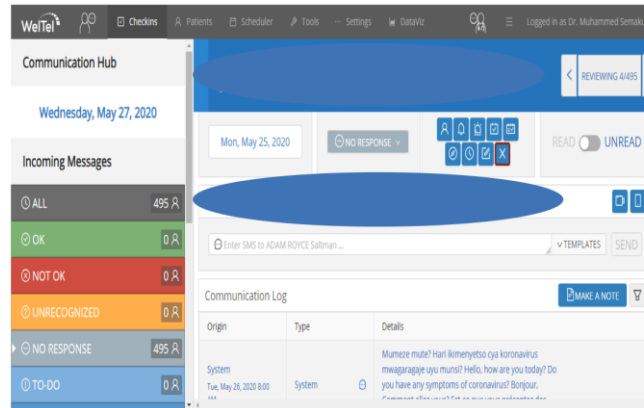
WelTel Checkins Patients Scheduler Tools Settings DataViz Logged in as Dr. Muhammed Semak

Communication Hub

Wednesday, May 27, 2020

Incoming Messages

ALL 495

OK 0

NOT OK 0

UNRECOGNIZED 0

NO RESPONSE 495

TO-DO 0

REVIEWING 4/495

Mon, May 25, 2020

NO RESPONSE ×

READ UNREAD

Enter SMS to ADAM ROYCE Saltman ...

TEMPLATES

SEND

Communication Log

MAKE A NOTE

| Origin | Type | Details |
|---|---|---|
| System Tue, May 26, 2020 8:00 AM | System | Mumeze mute? Hari ikimenyetso cya koronavirus mwagaragaje uyu munsi? Hello, how are you today? Do you have any symptoms of coronavirus? Bonjour, Comment allez-vous? Est-ce que vous présentez des |